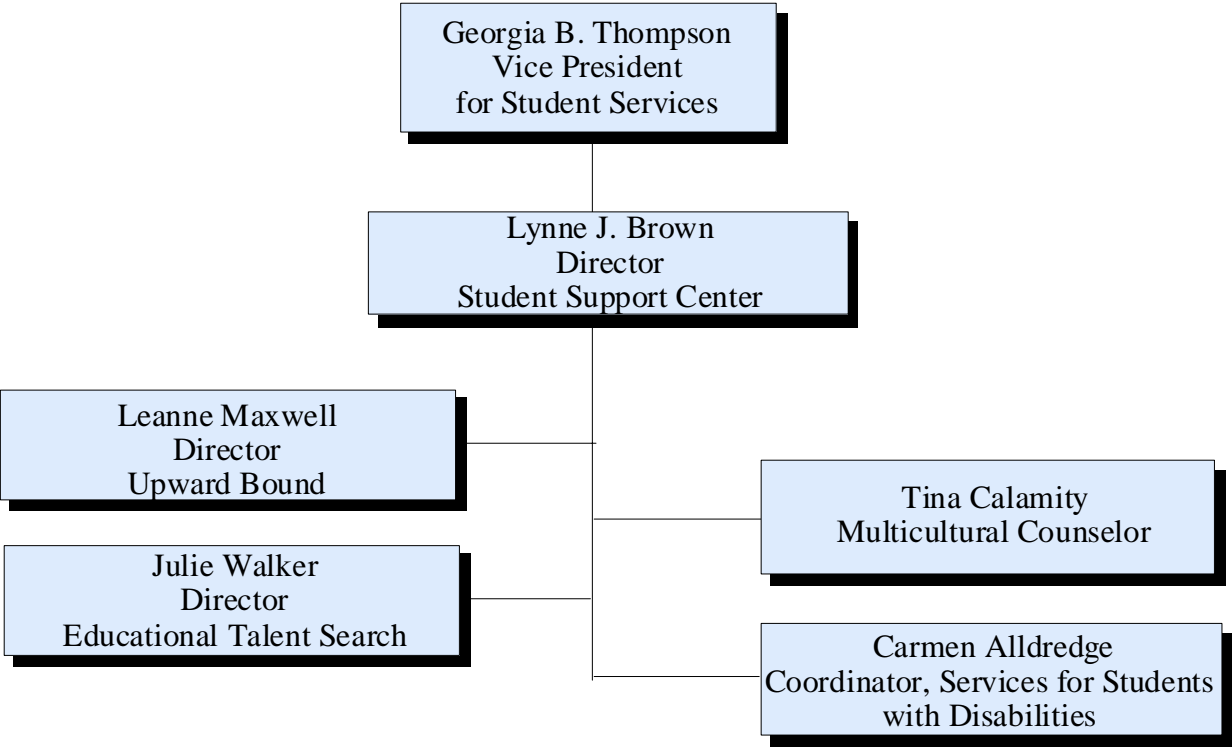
Georgia B. Thompson
Vice President
for Student Services

Lynne J. Brown
Director
Student Support Center

Leanne Maxwell
Director
Upward Bound

Tina Calamity
Multicultural Counselor

Julie Walker
Director
Educational Talent Search

Carmen Alldredge
Coordinator, Services for Students
with Disabilities